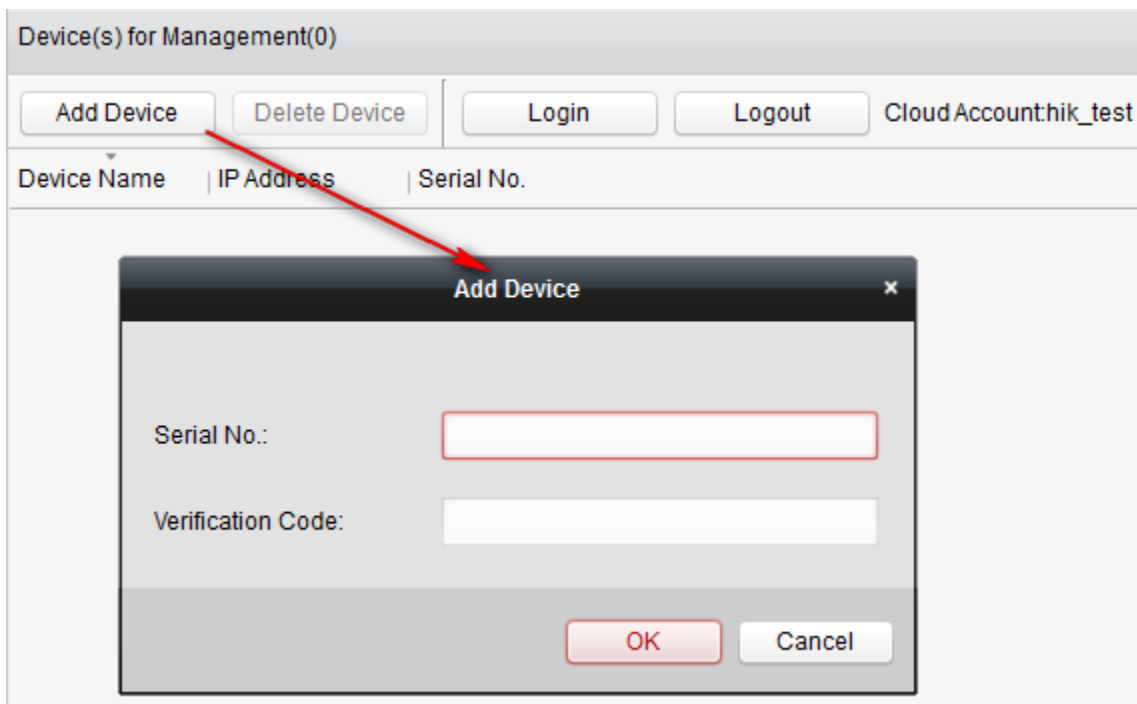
Device(s) for Management(0)

Add Device | Delete Device | Login | Logout | Cloud Account:hik_test

| Device Name | IP Address | Serial No. |
|---|---|---|

Add Device ×

Serial No.:

Verification Code:

OK | Cancel